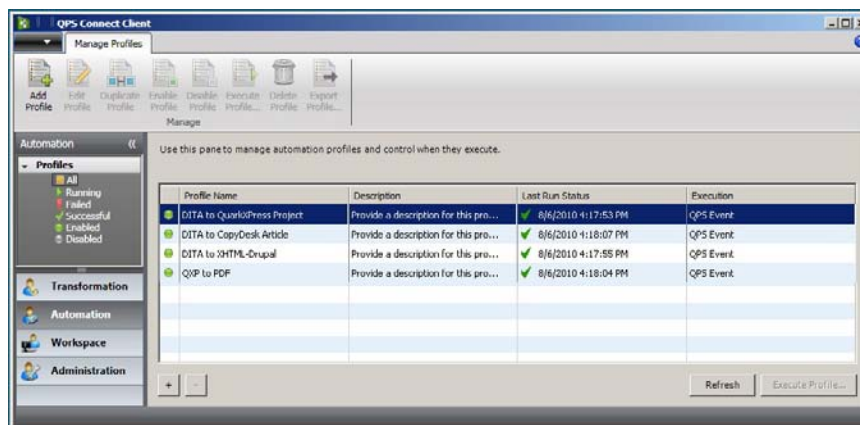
QPS Connect Client

Manage Profiles

Add Profile
Edit Profile
Duplicate Profile
Enable Profile
Disable Profile
Execute Profile...
Delete Profile
Export Profile...
Manage

Automation
Profiles
All
Running
Failed
Successful
Enabled
Disabled

Transformation
Automation
Workspace
Administration

Use this pane to manage automation profiles and control when they execute.

| Profile Name | Description | Last Run Status | Execution |
|---|---|---|---|
| DITA to QuarkXPress Project | Provide a description for this pro... | 8/6/2010 4:17:53 PM | QPS Event |
| DITA to CopyDesk Article | Provide a description for this pro... | 8/6/2010 4:18:07 PM | QPS Event |
| DITA to XHTML-Drupal | Provide a description for this pro... | 8/6/2010 4:17:55 PM | QPS Event |
| QXP to PDF | Provide a description for this pro... | 8/6/2010 4:18:04 PM | QPS Event |

+
-
Refresh
Execute Profile...